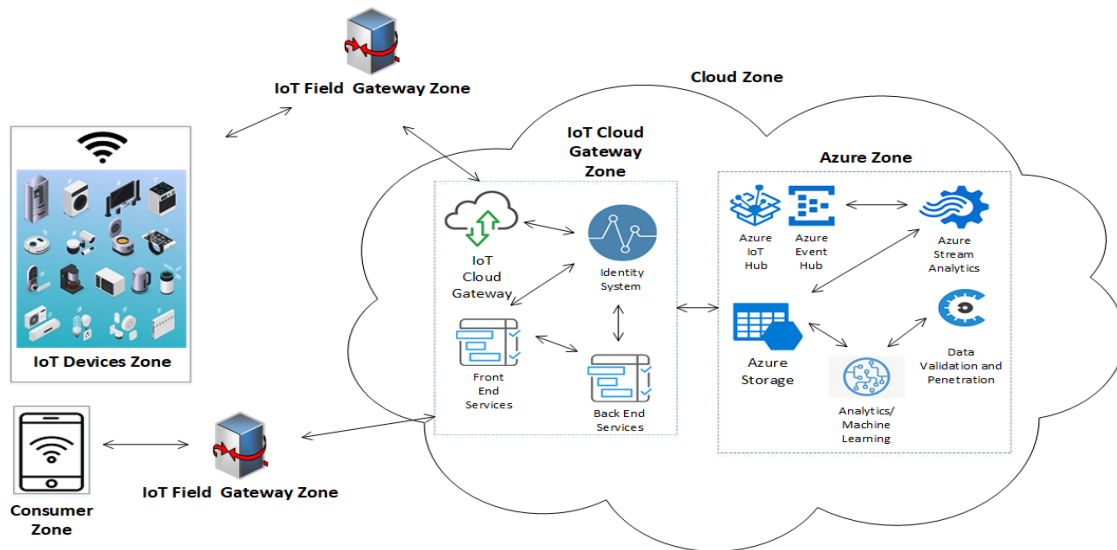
IoT Field Gateway Zone

Cloud Zone

IoT Cloud Gateway Zone

Azure Zone

IoT Devices Zone

IoT Cloud Gateway

Identity System

Front End Services

Back End Services

Azure IoT Hub

Azure Event Hub

Azure Stream Analytics

Azure Storage

Analytics/ Machine Learning

Data Validation and Penetration

Consumer Zone

IoT Field Gateway Zone